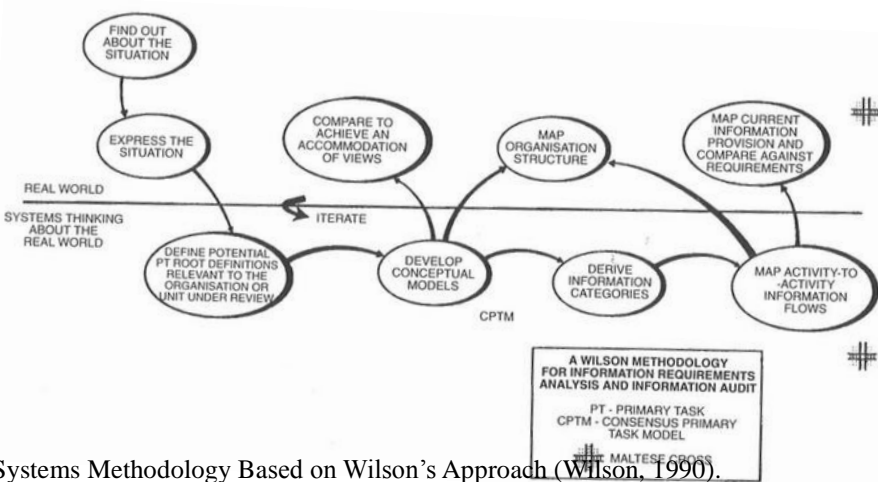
FIND OUT ABOUT THE SITUATION

EXPRESS THE SITUATION

COMPARE TO ACHIEVE AN ACCOMMODATION OF VIEWS

MAP ORGANISATION STRUCTURE

MAP CURRENT INFORMATION PROVISION AND COMPARE AGAINST REQUIREMENTS

REAL WORLD

SYSTEMS THINKING ABOUT THE REAL WORLD

ITERATE

DEFINE POTENTIAL PT ROOT DEFINITIONS RELEVANT TO THE ORGANISATION OR UNIT UNDER REVIEW

DEVELOP CONCEPTUAL MODELS

DERIVE INFORMATION CATEGORIES

MAP ACTIVITY-TO-ACTIVITY INFORMATION FLOWS

CPTM

A WILSON METHODOLOGY FOR INFORMATION REQUIREMENTS ANALYSIS AND INFORMATION AUDIT

PT - PRIMARY TASK
CPTM - CONSENSUS PRIMARY TASK MODEL

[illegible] MALTESE CROSS

Systems Methodology Based on Wilson's Approach (Wilson, 1990).